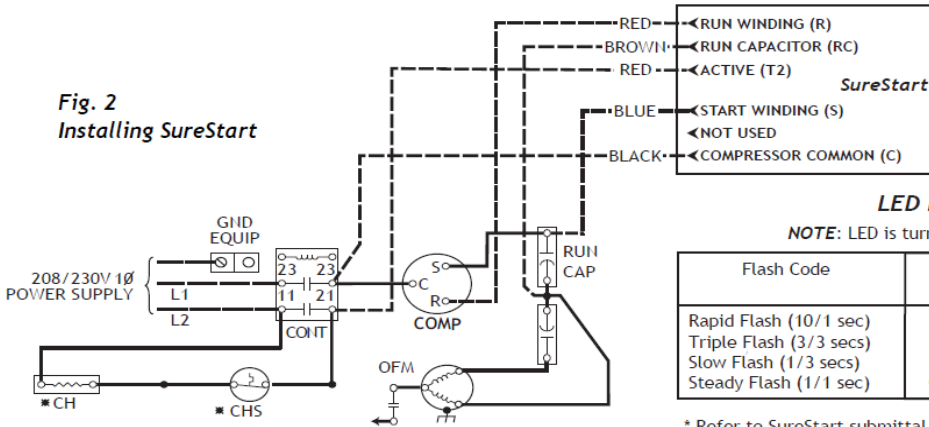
Fig. 2
Installing SureStart

RED
BROWN
RED
BLUE
BLACK

RUN WINDING (R)
RUN CAPACITOR (RC)
ACTIVE (T2)
SureStart
START WINDING (S)
NOT USED
COMPRESSOR COMMON (C)

GND
EQUIP

208/230V 1Ø
POWER SUPPLY

L1
L2

23 23
11 21
CONT

S
C
R
COMP

RUN
CAP

OFM

✱ CH
✱ CHS

LED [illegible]
NOTE: LED is tur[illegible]

| Flash Code | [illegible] |
|---|---|
| Rapid Flash (10/1 sec)<br>Triple Flash (3/3 secs)<br>Slow Flash (1/3 secs)<br>Steady Flash (1/1 sec) | |

* Refer to SureStart submittal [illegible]